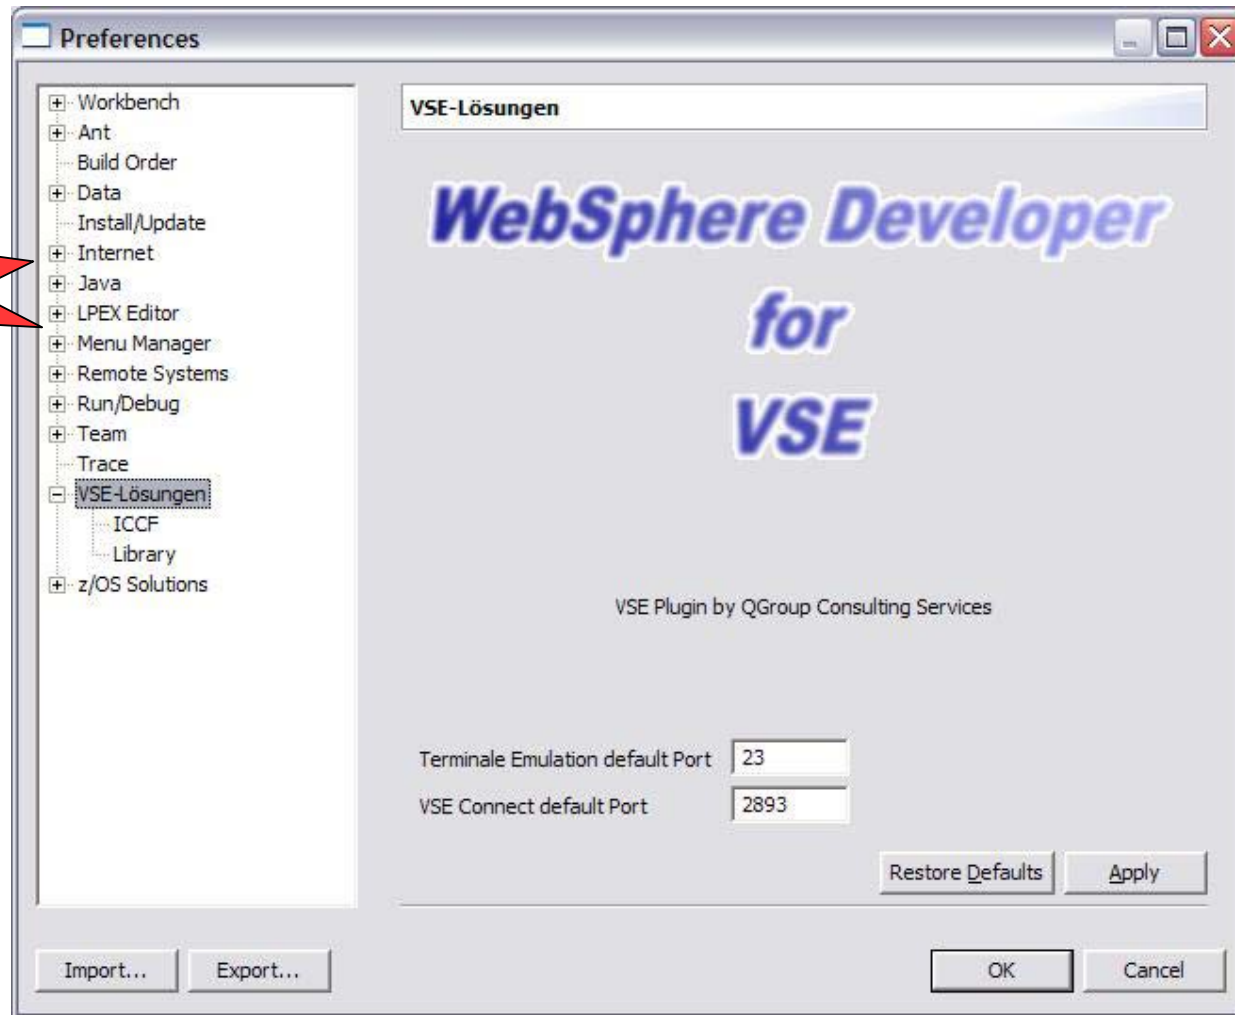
Preferences

Workbench
Ant
Build Order
Data
Install/Update
Internet
Java
LPEX Editor
Menu Manager
Remote Systems
Run/Debug
Team
Trace
VSE-Lösungen
ICCF
Library
z/OS Solutions

VSE-Lösungen

WebSphere Developer for VSE

VSE Plugin by QGroup Consulting Services

Terminale Emulation default Port 23
VSE Connect default Port 2893

Restore Defaults
Apply

Import...
Export...
OK
Cancel